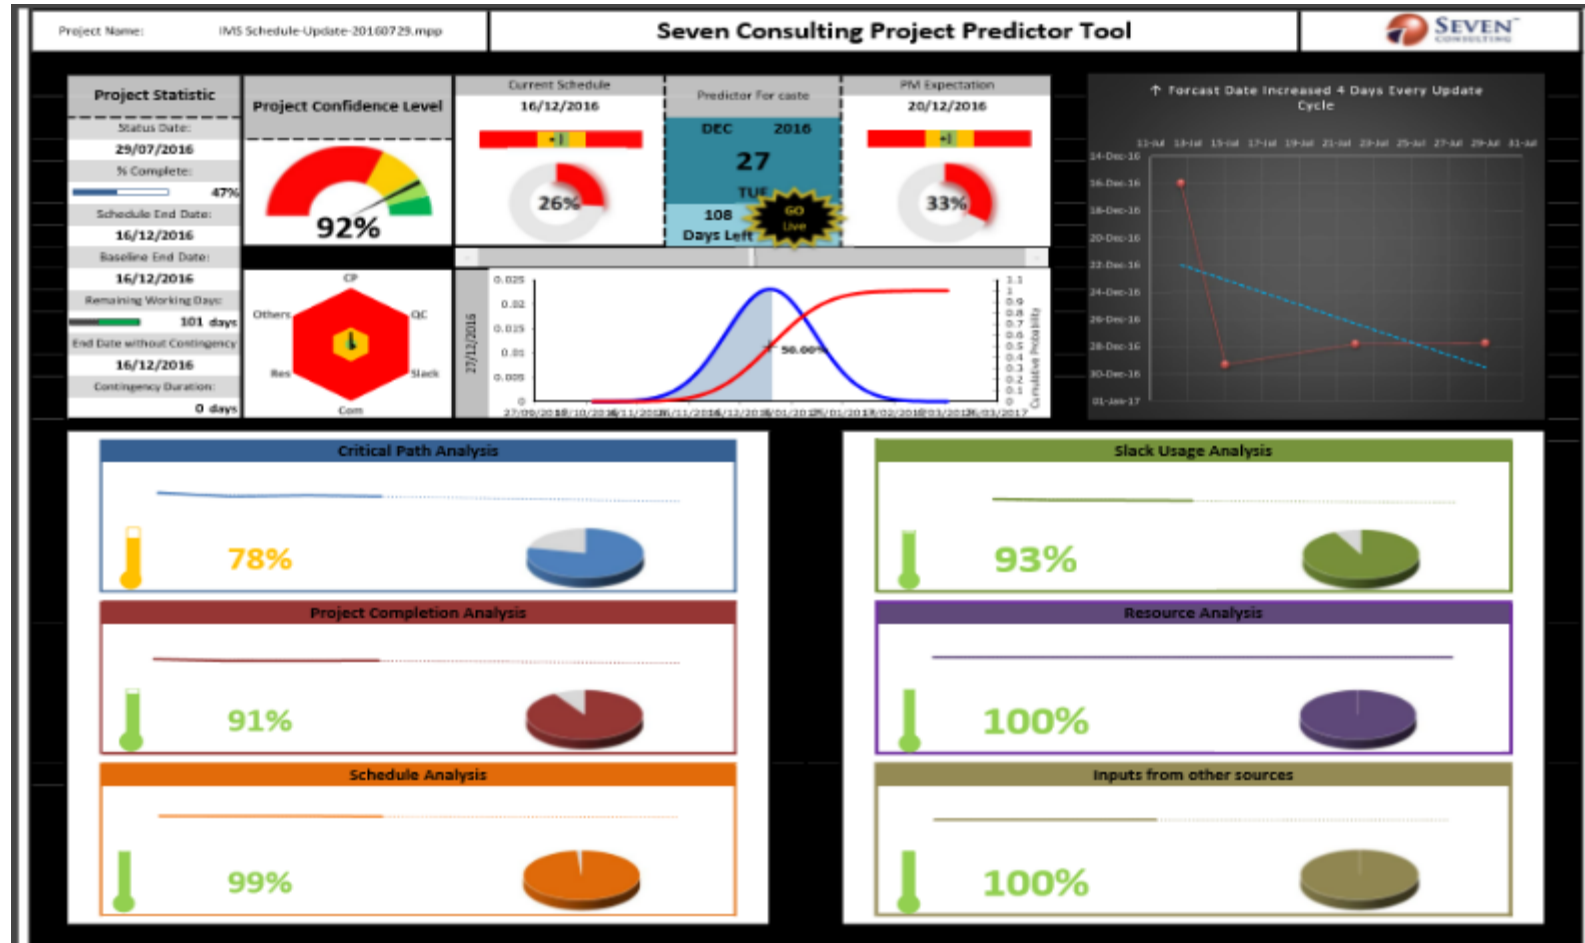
Project Name: IMS Schedule-Update-20160729.mpp

Seven Consulting Project Predictor Tool

SEVEN CONSULTING

Project Statistic
Status Date:
29/07/2016
% Complete:
47%
Schedule End Date:
16/12/2016
Baseline End Date:
16/12/2016
Remaining Working Days:
101 days
End Date without Contingency
16/12/2016
Contingency Duration:
0 days

Project Confidence Level
92%

Current Schedule
16/12/2016
26%

Predictor For caste
DEC 2016
27
TUE
108
Days Left
GO Live

PM Expectation
20/12/2016
33%

CP
Others
QC
Res
Slack
Com

27/12/2016
0.025
0.02
0.015
0.01
0.005
0
50.00%
27/09/2016 18/10/2016 8/11/2016 29/11/2016 20/12/2016 10/01/2017 31/01/2017 21/02/2017 14/03/2017 4/03/2017
1.1
1
0.9
0.8
0.7
0.6
0.5
0.4
0.3
0.2
0.1
0
Cumulative Probability

↑ Forcast Date Increased 4 Days Every Update Cycle
11-Jul 13-Jul 15-Jul 17-Jul 19-Jul 21-Jul 23-Jul 25-Jul 27-Jul 29-Jul 31-Jul
14-Dec-16
16-Dec-16
18-Dec-16
20-Dec-16
22-Dec-16
24-Dec-16
26-Dec-16
28-Dec-16
30-Dec-16
01-Jan-17

Critical Path Analysis
78%

Slack Usage Analysis
93%

Project Completion Analysis
91%

Resource Analysis
100%

Schedule Analysis
99%

Inputs from other sources
100%